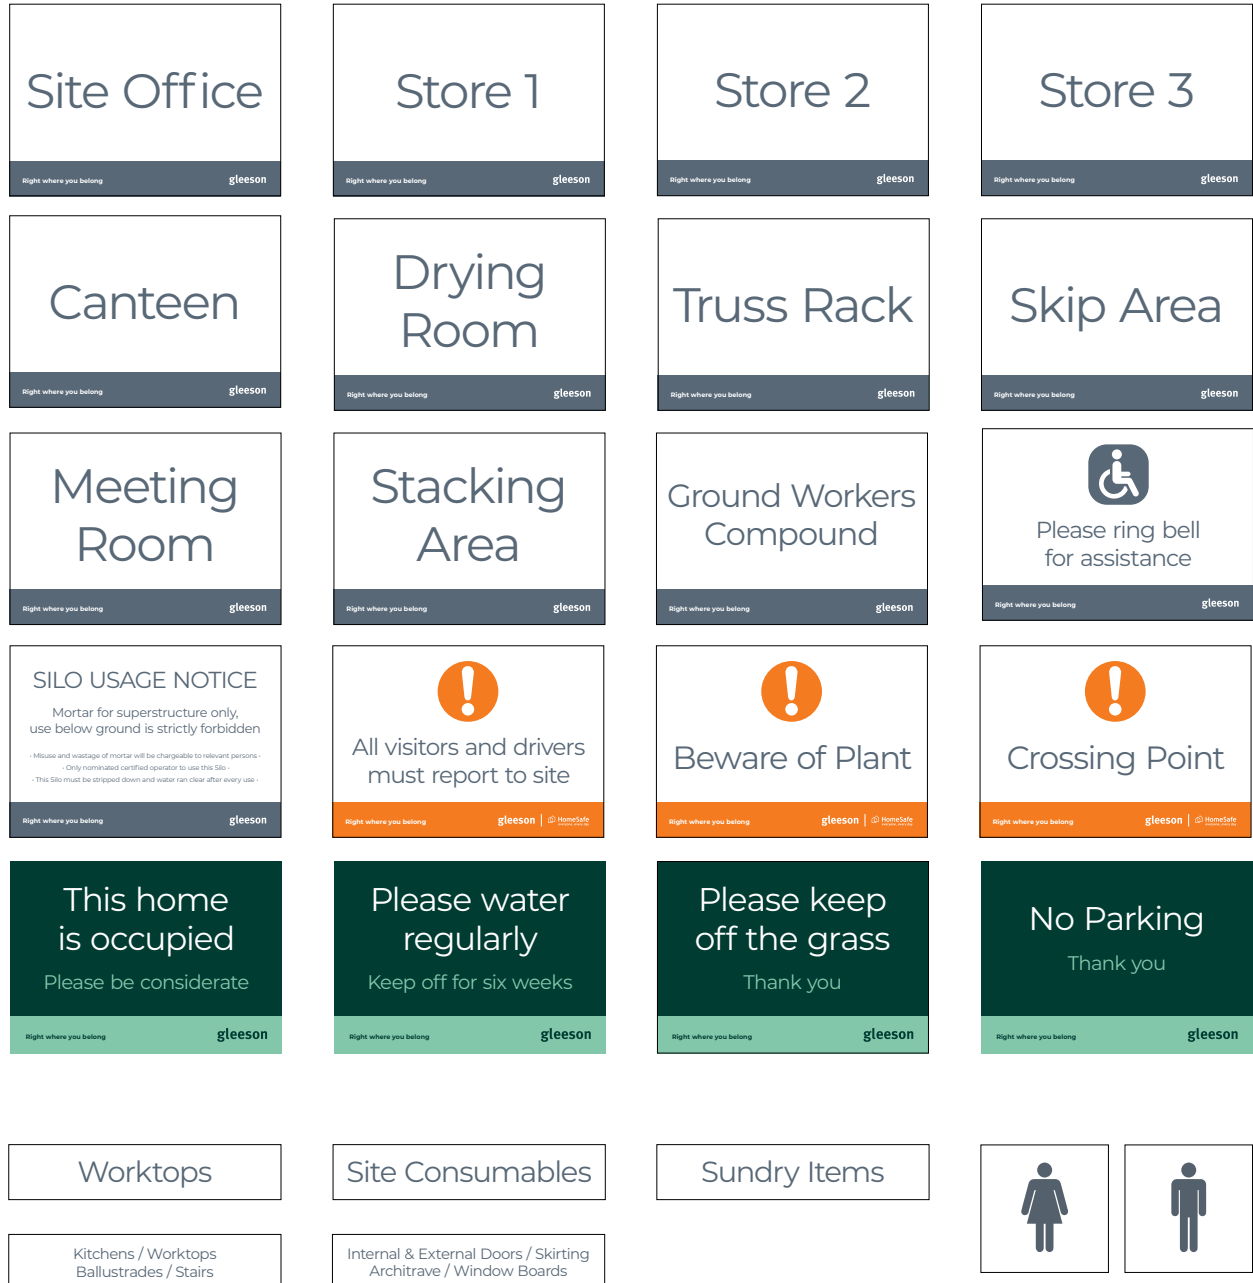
Site Office
Right where you belong gleeson

Store 1
Right where you belong gleeson

Store 2
Right where you belong gleeson

Store 3
Right where you belong gleeson

Canteen
Right where you belong gleeson

Drying Room
Right where you belong gleeson

Truss Rack
Right where you belong gleeson

Skip Area
Right where you belong gleeson

Meeting Room
Right where you belong gleeson

Stacking Area
Right where you belong gleeson

Ground Workers Compound
Right where you belong gleeson

Please ring bell for assistance
Right where you belong gleeson

SILO USAGE NOTICE

Mortar for superstructure only, use below ground is strictly forbidden

- Misuse and wastage of mortar will be chargeable to relevant persons -
- Only nominated certified operator to use this Silo -
- This Silo must be stripped down and water ran clear after every use -

Right where you belong gleeson

All visitors and drivers must report to site
Right where you belong gleeson | HomeSafe

Beware of Plant
Right where you belong gleeson | HomeSafe

Crossing Point
Right where you belong gleeson | HomeSafe

This home is occupied
Please be considerate
Right where you belong gleeson

Please water regularly
Keep off for six weeks
Right where you belong gleeson

Please keep off the grass
Thank you
Right where you belong gleeson

No Parking
Thank you
Right where you belong gleeson

Worktops

Site Consumables

Sundry Items

Kitchens / Worktops
Ballustrades / Stairs

Internal & External Doors / Skirting
Architrave / Window Boards